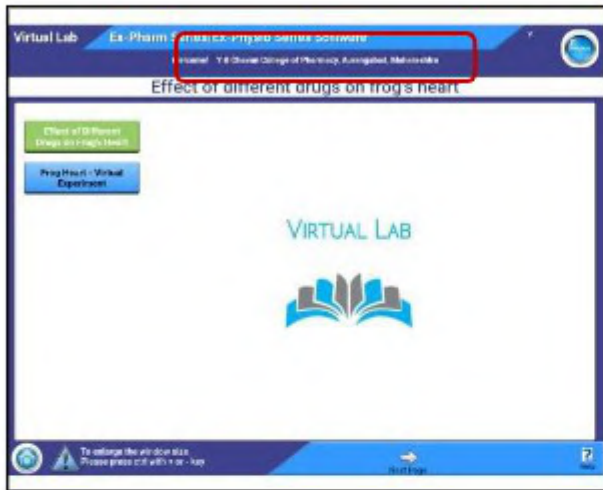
Virtual Lab

Ex-Pharm Series/Ex-Physio Series Software

Licensed : Y B Chavan College of Pharmacy, Aurangabad, Maharashtra

Effect of different drugs on frog's heart

Effect of Different Drugs on Frog's Heart

Frog Heart - Virtual Experiment

VIRTUAL LAB

To enlarge the window size. Please press ctrl with + or - key

Next Page

Help